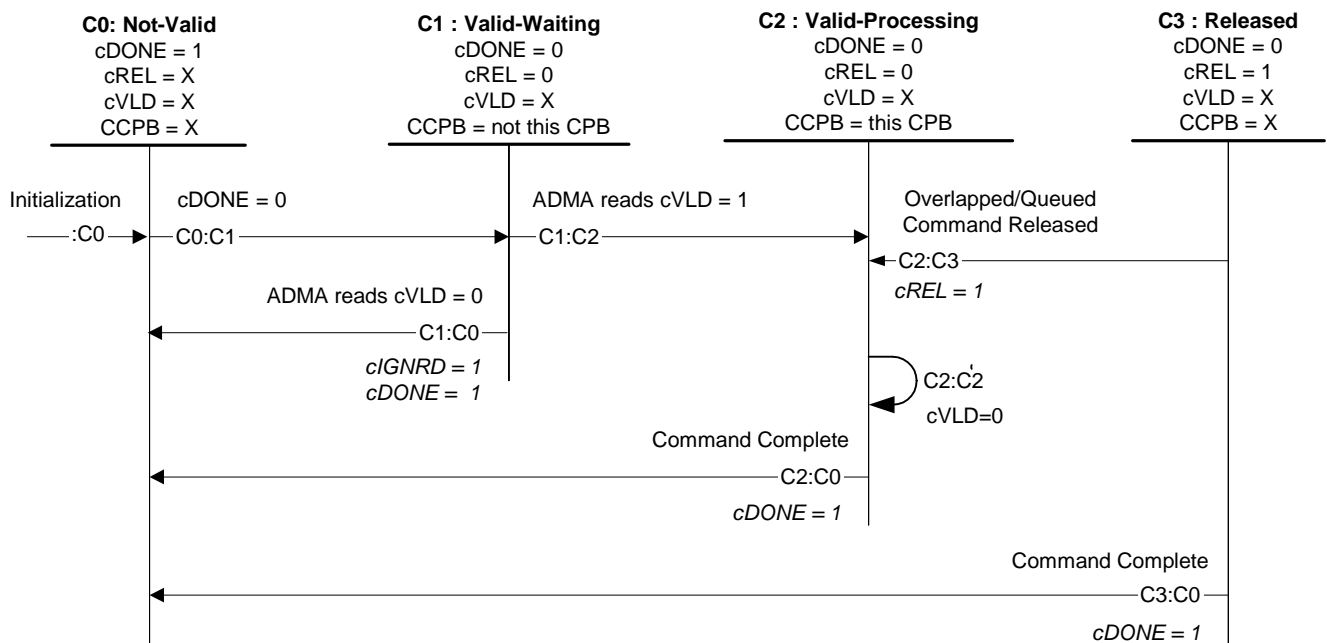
C0: Not-Valid
cDONE = 1
cREL = X
cVLD = X
CCPB = X

C1 : Valid-Waiting
cDONE = 0
cREL = 0
cVLD = X
CCPB = not this CPB

C2 : Valid-Processing
cDONE = 0
cREL = 0
cVLD = X
CCPB = this CPB

C3 : Released
cDONE = 0
cREL = 1
cVLD = X
CCPB = X

Initialization
:C0

cDONE = 0
C0:C1

ADMA reads cVLD = 1
C1:C2

Overlapped/Queued Command Released
C2:C3
cREL = 1

ADMA reads cVLD = 0
C1:C0
cIGNRD = 1
cDONE = 1

C2:C2'
cVLD=0

Command Complete
C2:C0
cDONE = 1

Command Complete
C3:C0
cDONE = 1